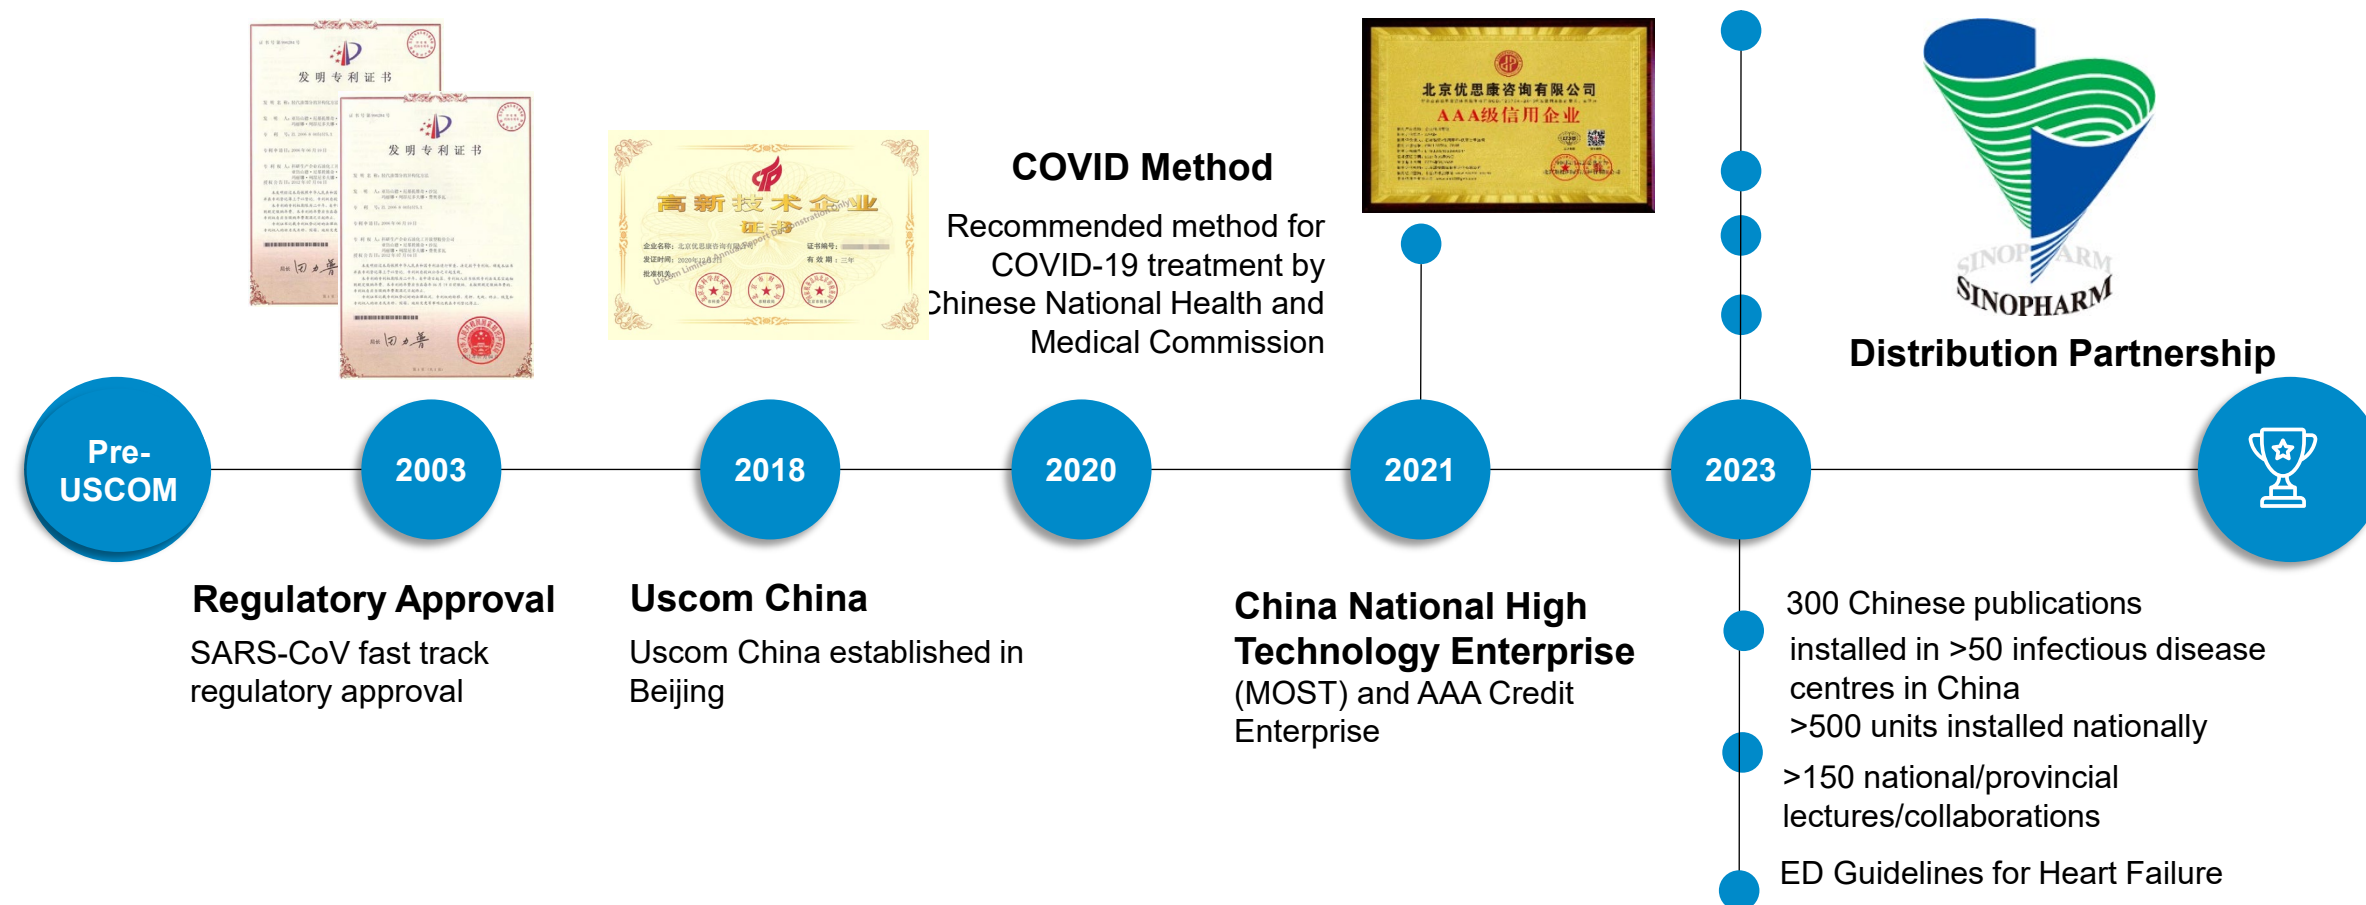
发明专利证书

发明专利证书

高新技术企业 证书

北京优思康咨询有限公司
AAA级信用企业

COVID Method

Recommended method for COVID-19 treatment by Chinese National Health and Medical Commission

SINOPHARM

Distribution Partnership

Pre-USCOM

2003

2018

2020

2021

2023

Regulatory Approval

SARS-CoV fast track regulatory approval

Uscom China

Uscom China established in Beijing

China National High Technology Enterprise

(MOST) and AAA Credit Enterprise

300 Chinese publications

installed in >50 infectious disease centres in China
>500 units installed nationally

>150 national/provincial lectures/collaborations

ED Guidelines for Heart Failure